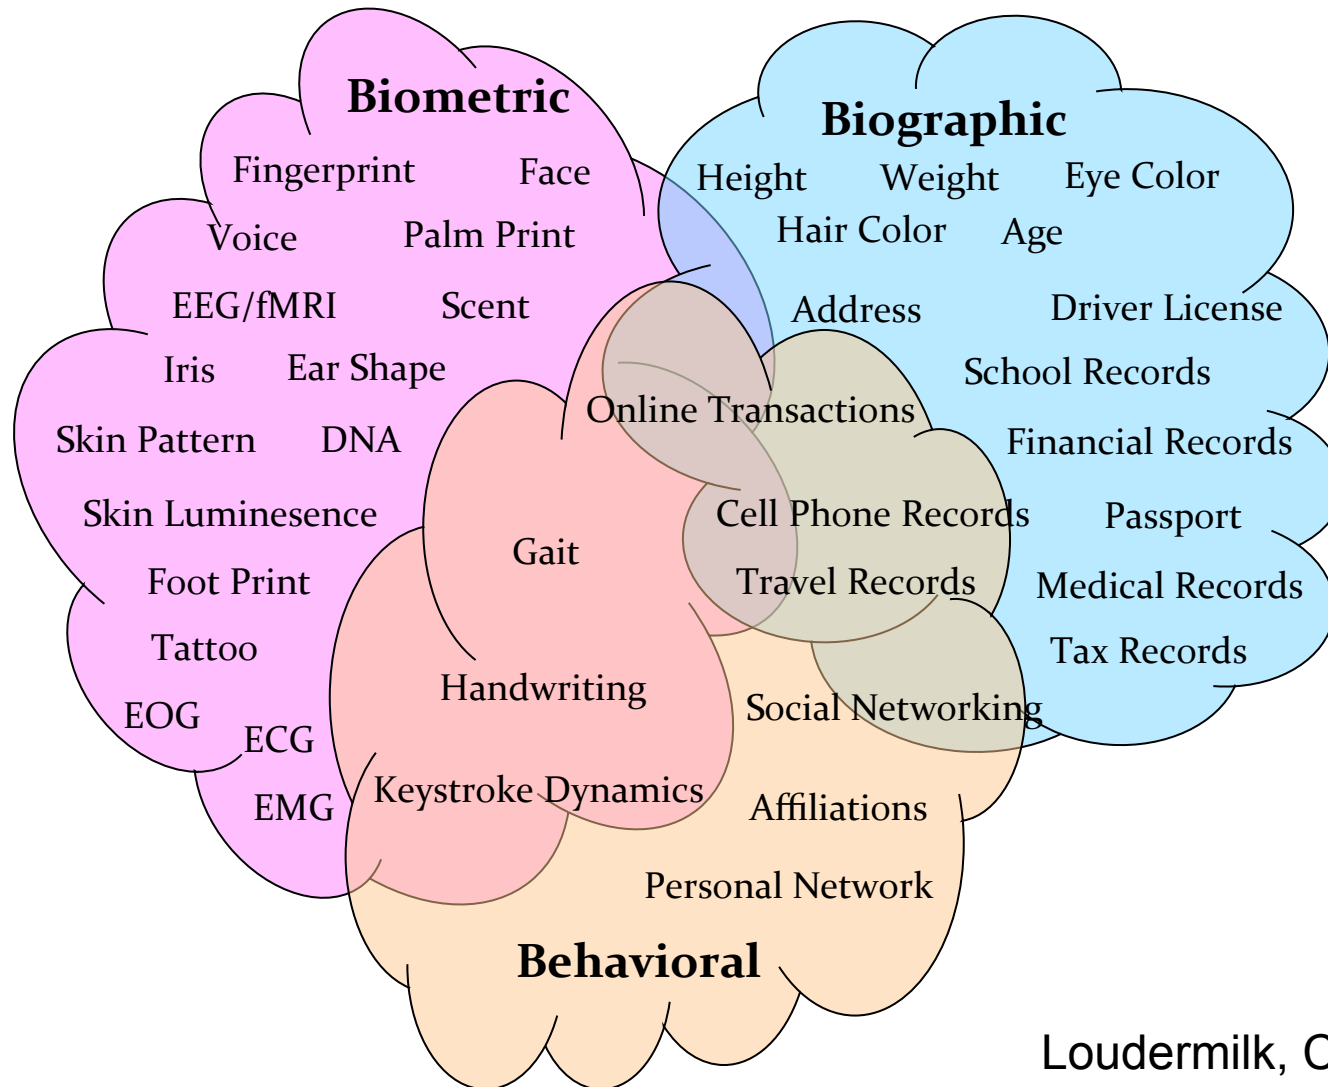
Biometric

Fingerprint Face
Voice Palm Print
EEG/fMRI Scent
Iris Ear Shape
Skin Pattern DNA
Skin Luminesence
Foot Print
Tattoo
EOG
ECG
EMG

Biographic

Height Weight Eye Color
Hair Color Age
Address Driver License
School Records
Financial Records
Passport
Medical Records
Tax Records

Online Transactions
Cell Phone Records
Travel Records
Gait
Handwriting
Keystroke Dynamics
Social Networking
Affiliations
Personal Network

Behavioral

Loudermilk, C